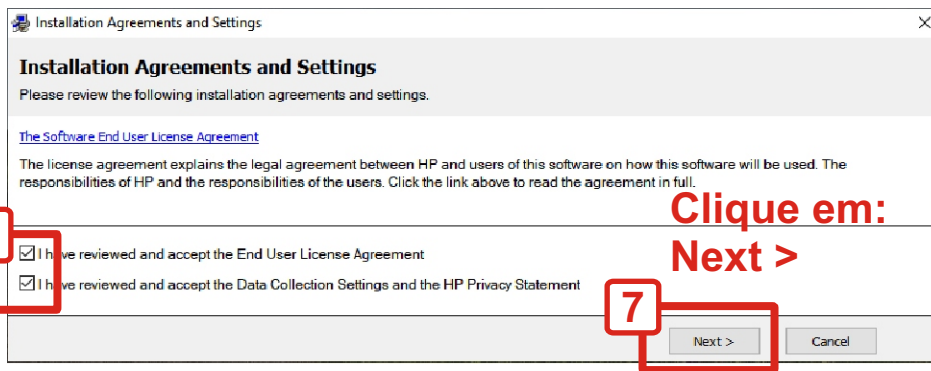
Installation Agreements and Settings

Installation Agreements and Settings

Please review the following installation agreements and settings.

The Software End User License Agreement

The license agreement explains the legal agreement between HP and users of this software on how this software will be used. The responsibilities of HP and the responsibilities of the users. Click the link above to read the agreement in full.

Clique em: Next >

I have reviewed and accept the End User License Agreement

I have reviewed and accept the Data Collection Settings and the HP Privacy Statement

7

Next >

Cancel